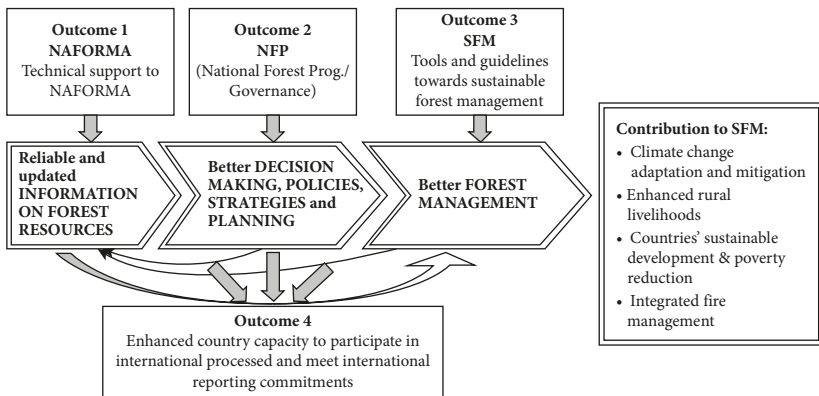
Outcome 1
NAFORMA
Technical support to NAFORMA

Outcome 2
NFP
(National Forest Prog./ Governance)

Outcome 3
SFM
Tools and guidelines towards sustainable forest management

Reliable and updated INFORMATION ON FOREST RESOURCES

Better DECISION MAKING, POLICIES, STRATEGIES and PLANNING

Better FOREST MANAGEMENT

Contribution to SFM:
• Climate change adaptation and mitigation
• Enhanced rural livelihoods
• Countries' sustainable development & poverty reduction
• Integrated fire management

Outcome 4
Enhanced country capacity to participate in international processed and meet international reporting commitments